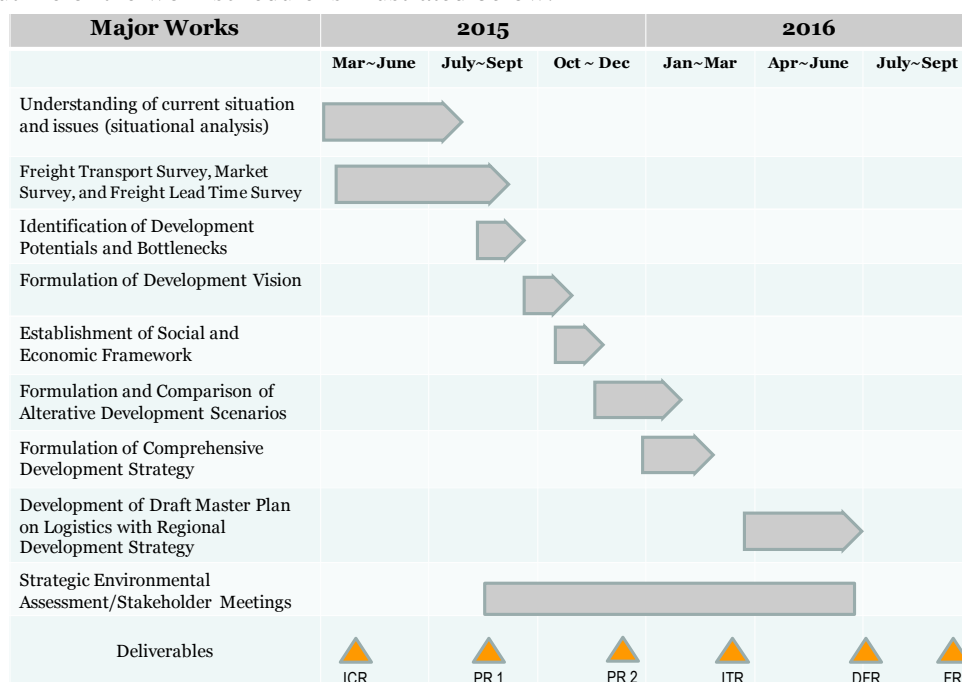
| Major Works | 2015 | | | 2016 | | |
|---|---|---|---|---|---|---|
| | Mar~June | July~Sept | Oct ~ Dec | Jan~Mar | Apr~June | July~Sept |
| Understanding of current situation and issues (situational analysis) | | | | | | |
| Freight Transport Survey, Market Survey, and Freight Lead Time Survey | | | | | | |
| Identification of Development Potentials and Bottlenecks | | | | | | |
| Formulation of Development Vision | | | | | | |
| Establishment of Social and Economic Framework | | | | | | |
| Formulation and Comparison of Alterative Development Scenarios | | | | | | |
| Formulation of Comprehensive Development Strategy | | | | | | |
| Development of Draft Master Plan on Logistics with Regional Development Strategy | | | | | | |
| Strategic Environmental Assessment/Stakeholder Meetings | | | | | | |
| Deliverables | ICR | PR 1 | PR 2 | ITR | DFR | FR |